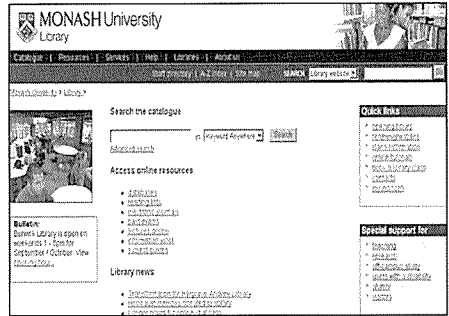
MONASH University
Library

Catalogue | Resources | Services | Help | Libraries | Ask Us

Staff directory | A-Z index | Site map SEARCH Library website

Monash University > Library >

Search the catalogue

in Keyword Anywhere Search

Advanced search

Access online resources

Bulletin:
Burwell Library is open on weekends 1 - 5pm for September / October. View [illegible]

Library news

Quick links

Special support for